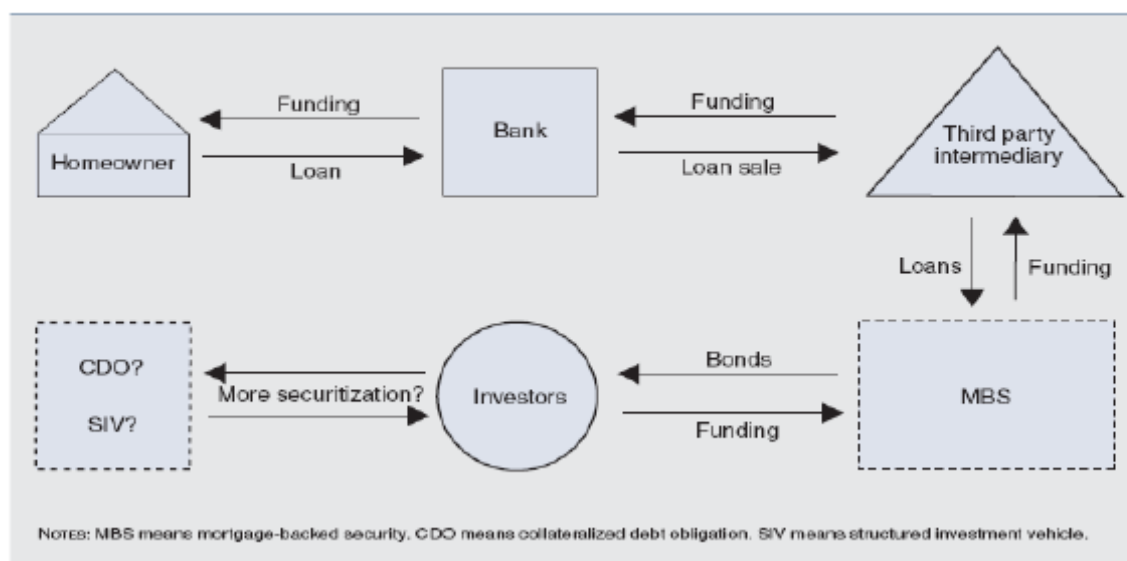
Homeowner

Funding

Loan

Bank

Funding

Loan sale

Third party intermediary

Loans

Funding

CDO?

SIV?

More securitization?

Investors

Bonds

Funding

MBS

NOTES: MBS means mortgage-backed security. CDO means collateralized debt obligation. SIV means structured investment vehicle.